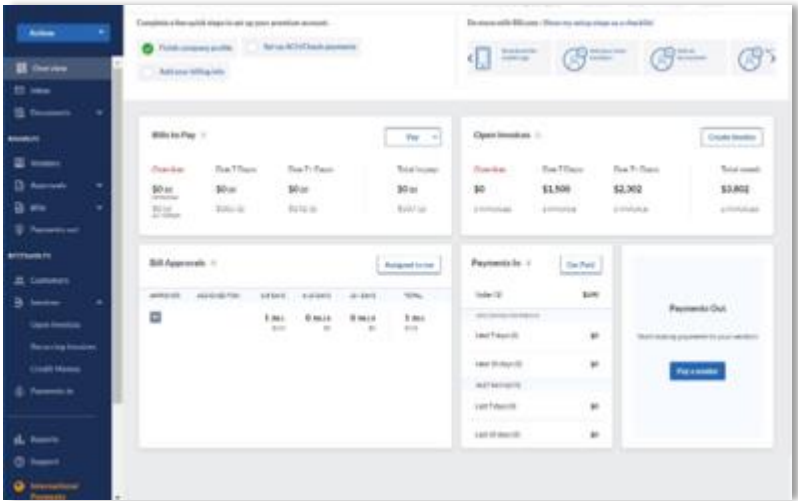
Action

Overview

Inbox

Documents

Invoices

Approvals

Bills

Payments out

Customers

Invoices

Open Invoices

Recurring Invoices

Credit Memos

Payments in

Reports

Support

International Payments

Complete a few quick steps to set up your premium account.

Finish company profile

Set up ACH/Check payments

Add your billing info

Bills to Pay

Pay

Overdue

Due 7 Days

Due 7+ Days

Total Issues

$0.00

$0.00

$0.00

$0.00

Open Invoices

Create Invoice

Overdue

Due 7 Days

Due 7+ Days

Total owed

$0

$1,500

$2,302

$3,802

Bill Approvals

Assigned to me

Payments In

Get Paid

Payments Out

Pay a vendor